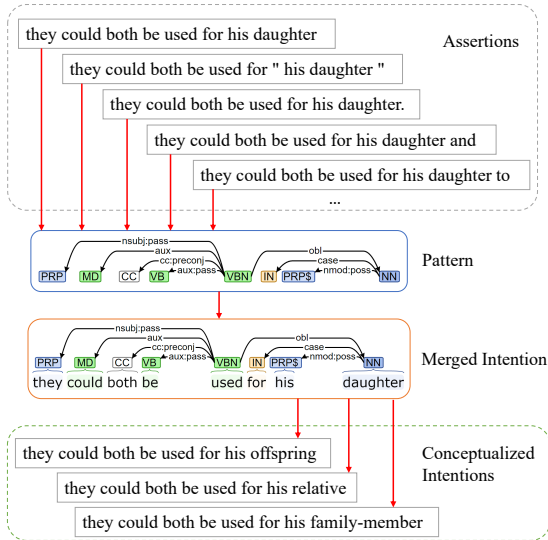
they could both be used for his daughter

Assertions

they could both be used for " his daughter "

they could both be used for his daughter.

they could both be used for his daughter and

they could both be used for his daughter to

...

nsubj:pass
aux
cc:preconj
aux:pass
obl
case
nmod:poss

PRP MD CC VB VBN IN PRP$ NN

Pattern

nsubj:pass
aux
cc:preconj
aux:pass
obl
case
nmod:poss

PRP MD CC VB VBN IN PRP$ NN

they could both be used for his daughter

Merged Intention

they could both be used for his offspring

they could both be used for his relative

they could both be used for his family-member

Conceptualized Intentions